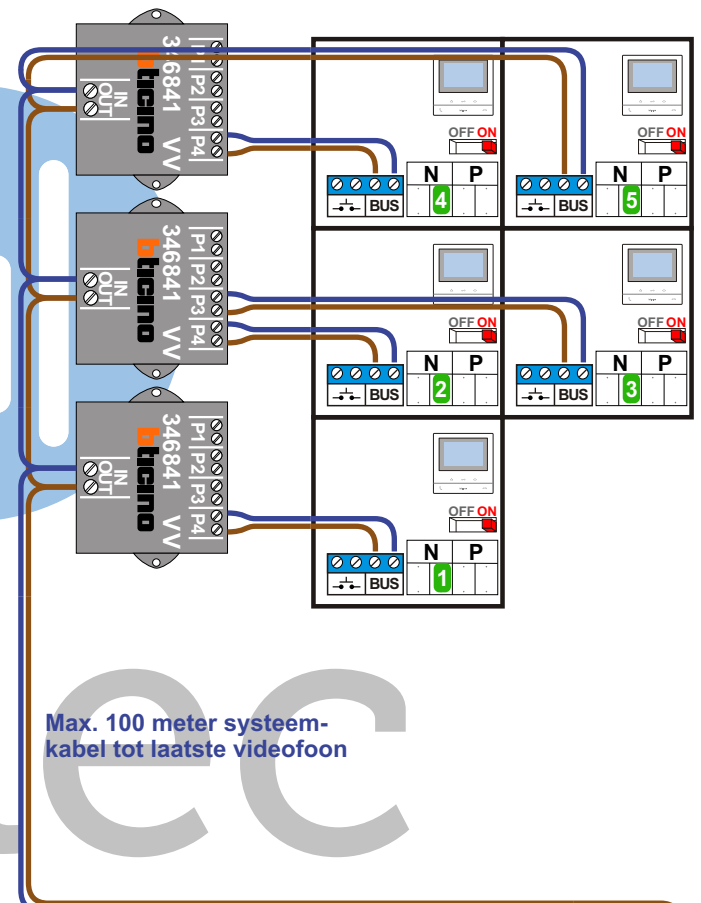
346841 VV
bticino
IN
OUT
P1 P2 P3 P4

OFF ON
N P
BUS
4

OFF ON
N P
BUS
5

346841 VV
bticino
IN
OUT
P1 P2 P3 P4

OFF ON
N P
BUS
2

OFF ON
N P
BUS
3

346841 VV
bticino
IN
OUT
P1 P2 P3 P4

OFF ON
N P
BUS
1

Max. 100 meter systeemkabel tot laatste videofoon